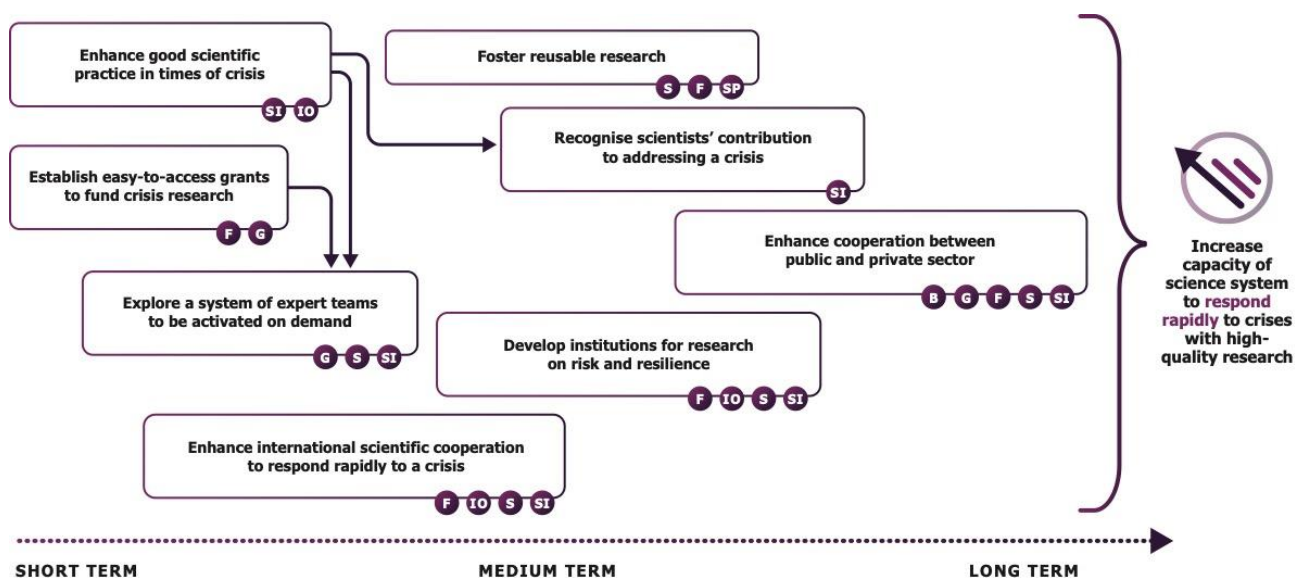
Enhance good scientific practice in times of crisis

SI IO

Foster reusable research

S F SP

Recognise scientists' contribution to addressing a crisis

SI

Establish easy-to-access grants to fund crisis research

F G

Enhance cooperation between public and private sector

B G F S SI

Explore a system of expert teams to be activated on demand

G S SI

Develop institutions for research on risk and resilience

F IO S SI

Enhance international scientific cooperation to respond rapidly to a crisis

F IO S SI

Increase capacity of science system to respond rapidly to crises with high-quality research

SHORT TERM

MEDIUM TERM

LONG TERM